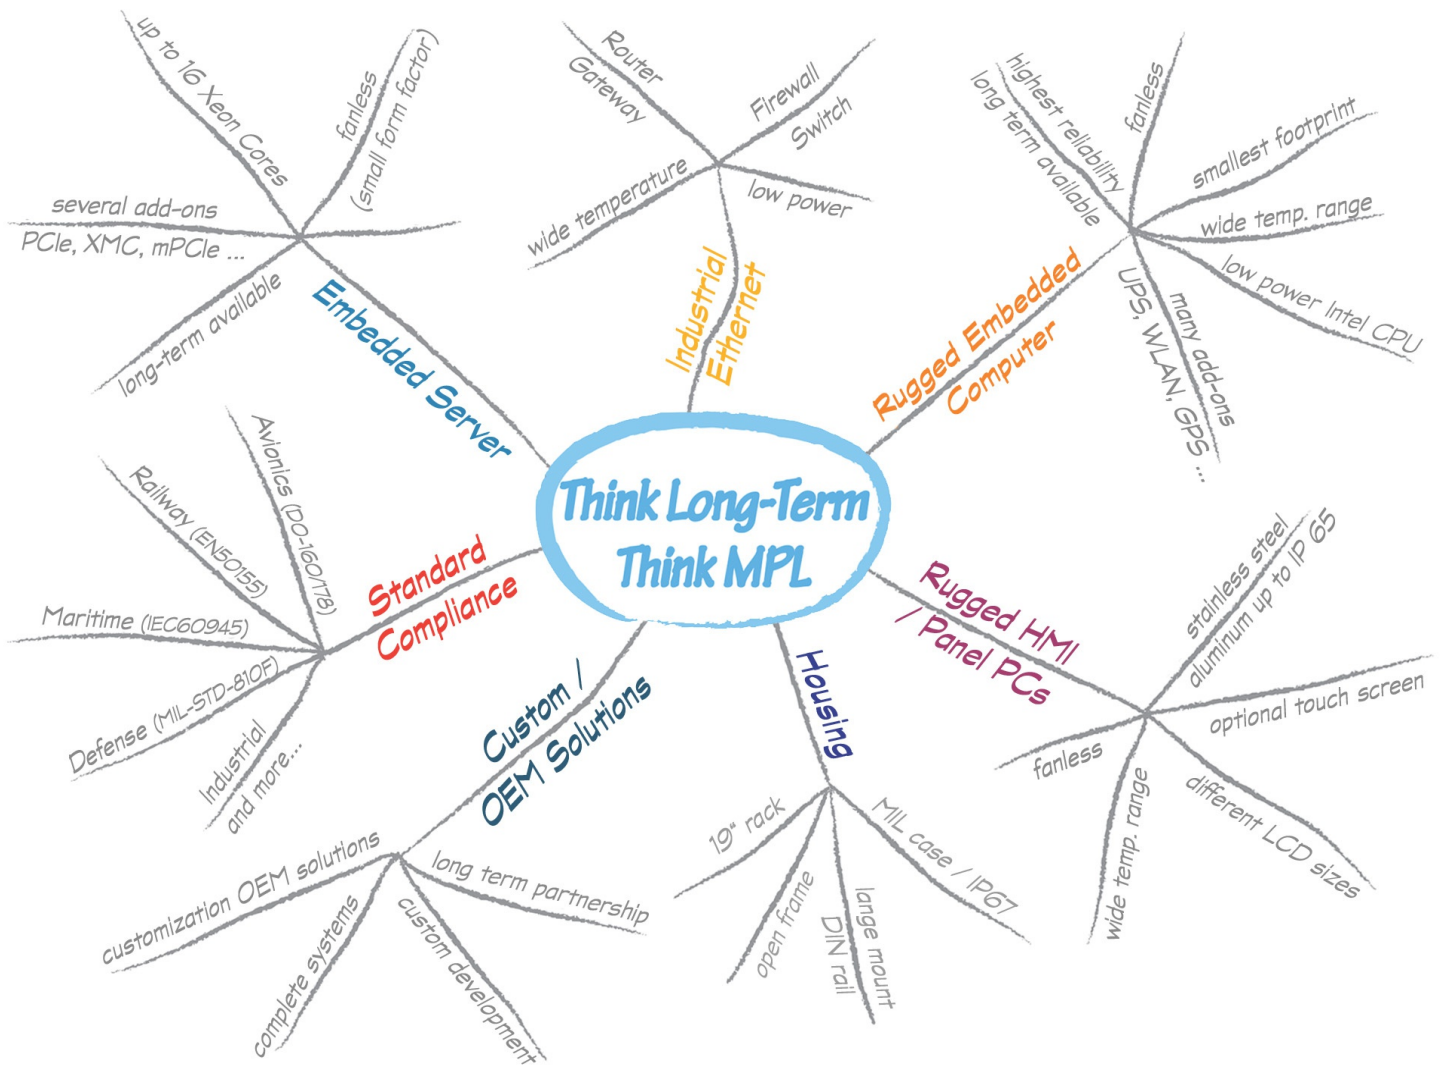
Think Long-Term
Think MPL

Embedded Server
up to 16 Xeon Cores
fanless (small form factor)
several add-ons PCIe, XMC, mPCIe ...
long-term available

Industrial Ethernet
Router
Gateway
Firewall
Switch
wide temperature
low power

Rugged Embedded Computer
highest reliability
long term available
fanless
smallest footprint
wide temp. range
low power Intel CPU
UPS, WLAN, GPS ...
many add-ons

Rugged HMI / Panel PCs
stainless steel
aluminum up to IP 65
optional touch screen
fanless
wide temp. range
different LCD sizes

Housing
19" rack
open frame
DIN rail
lange mount
MIL case / IP67

Custom / OEM Solutions
customization OEM solutions
long term partnership
complete systems
custom development

Standard Compliance
Railway (EN50155)
Avionics (DO-160/178)
Maritime (IEC60945)
Defense (MIL-STD-810F)
Industrial and more...